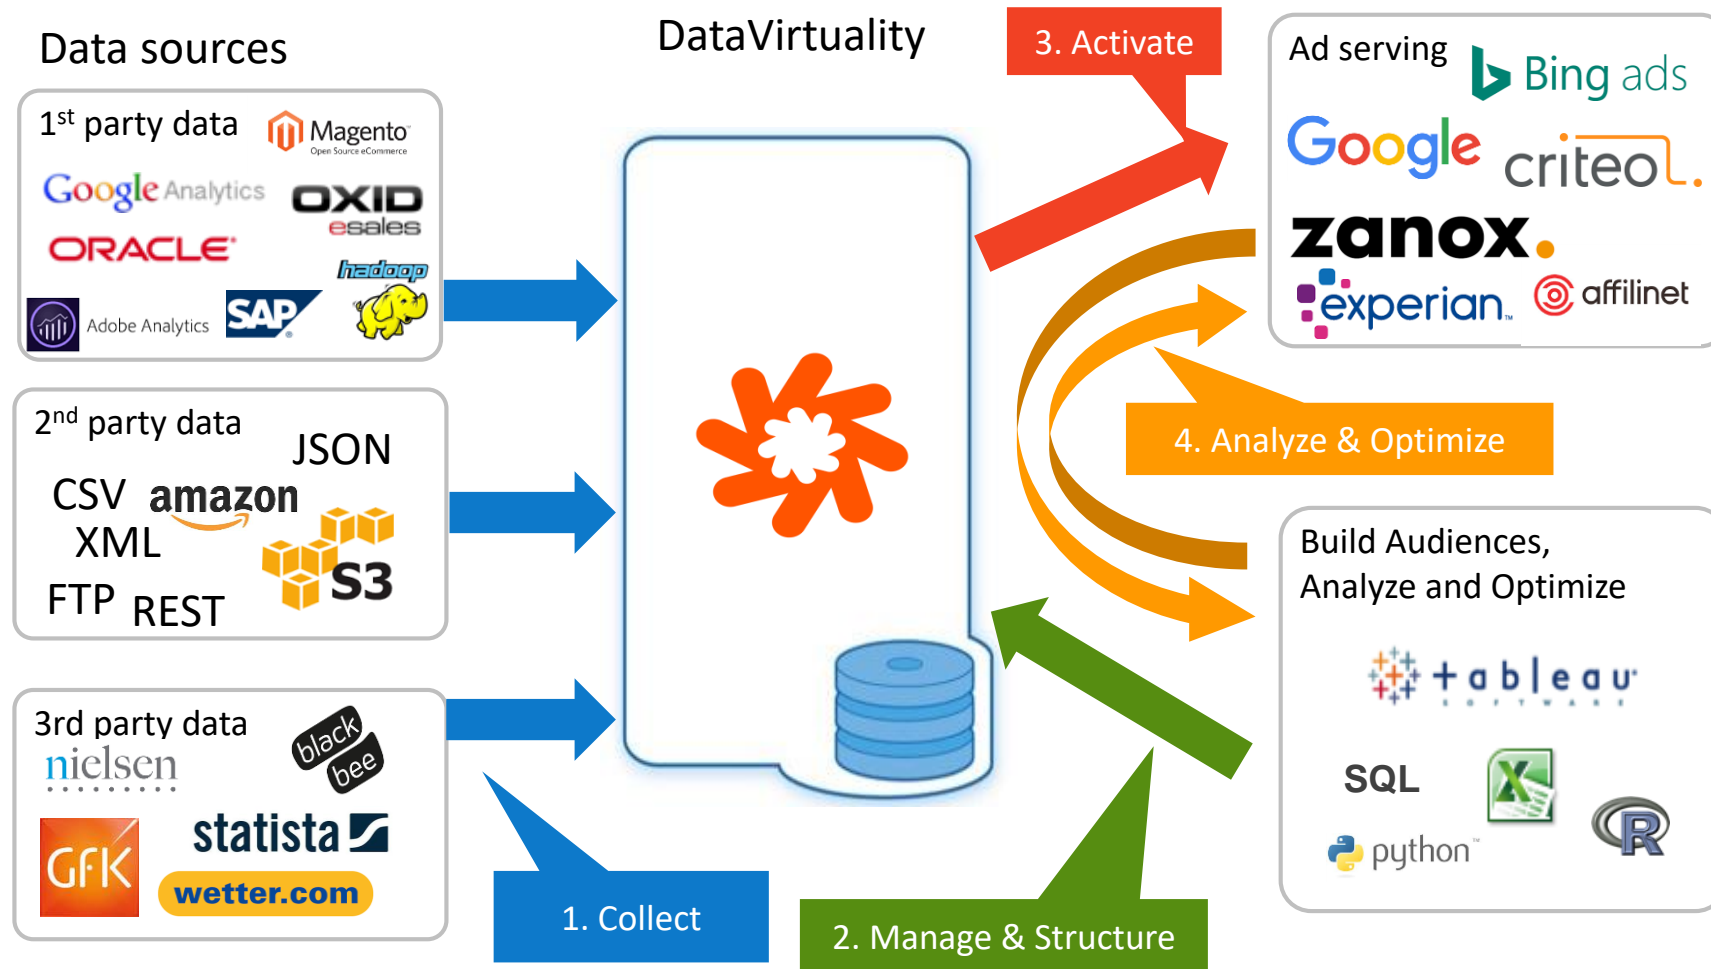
Data sources

DataVirtuality

3. Activate

Ad serving Bing ads Google criteo zanox. experian. affilinet

1$^{st}$ party data Magento Open Source eCommerce Google Analytics OXID esales ORACLE hadoop Adobe Analytics SAP

2$^{nd}$ party data JSON CSV amazon XML S3 FTP REST

4. Analyze & Optimize

Build Audiences, Analyze and Optimize

tableau SOFTWARE SQL python R

3rd party data nielsen black bee statista GfK wetter.com

1. Collect

2. Manage & Structure